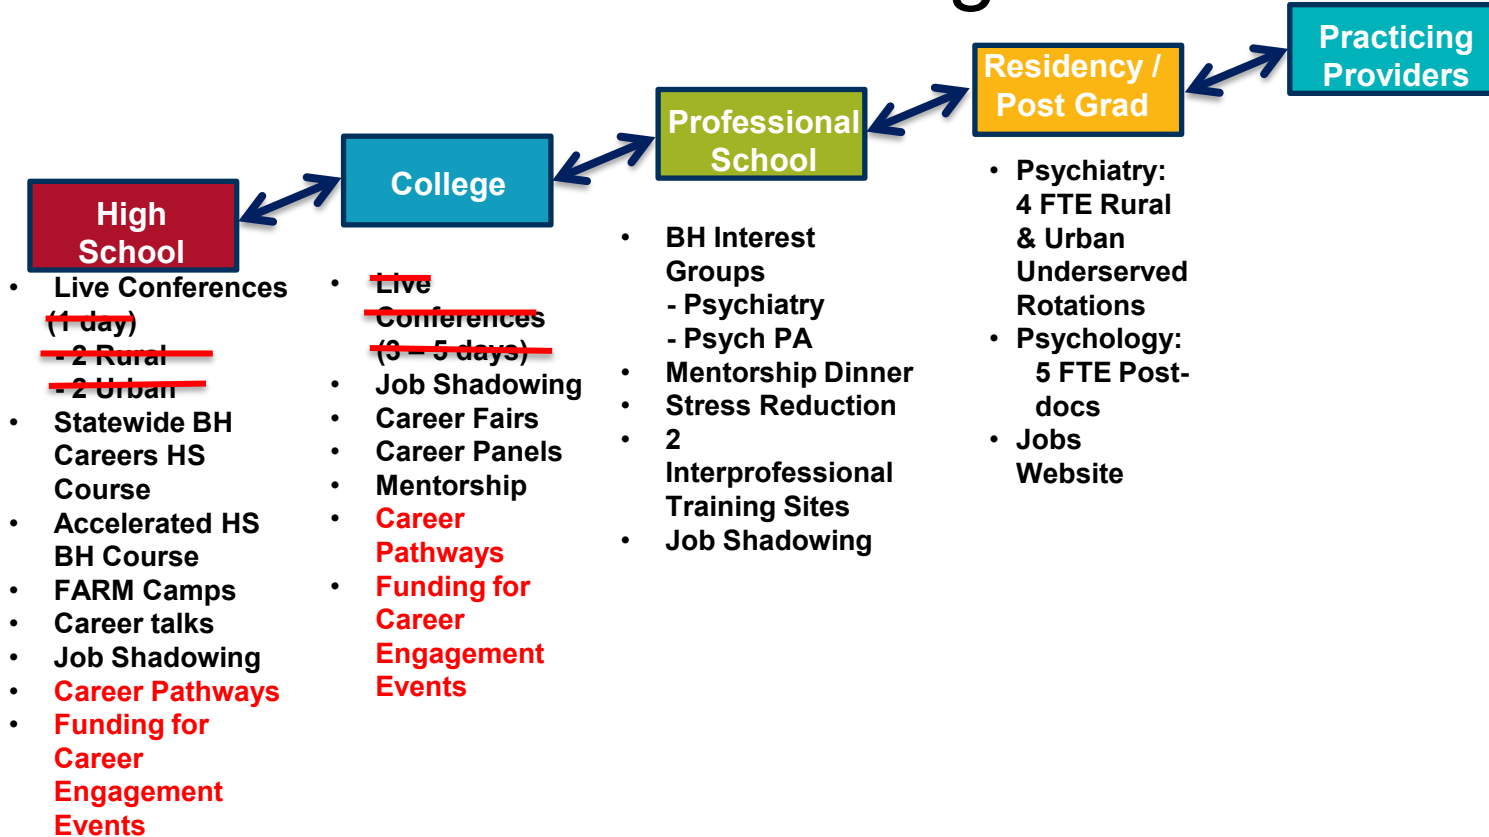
High School

College

Professional School

Residency / Post Grad

Practicing Providers

- Live Conferences (1 day)
- 2 Rural
- 2 Urban
- Statewide BH Careers HS Course
- Accelerated HS BH Course
- FARM Camps
- Career talks
- Job Shadowing
- Career Pathways
- Funding for Career Engagement Events

- Live Conferences (3 – 5 days)
- Job Shadowing
- Career Fairs
- Career Panels
- Mentorship
- Career Pathways
- Funding for Career Engagement Events

- BH Interest Groups
- Psychiatry
- Psych PA
- Mentorship Dinner
- Stress Reduction
- 2 Interprofessional Training Sites
- Job Shadowing

- Psychiatry: 4 FTE Rural & Urban Underserved Rotations
- Psychology: 5 FTE Post-docs
- Jobs Website